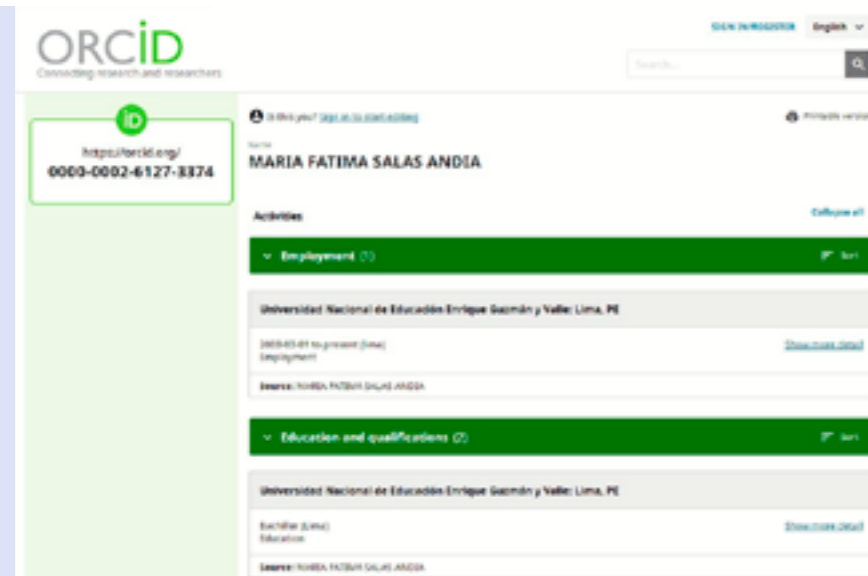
ORCID
Connecting research and researchers

SIGN IN/REGISTER English

Search...

iD
https://orcid.org/
0000-0002-6127-3374

Is this you? Sign in to start editing

Printable version

Name
MARIA FATIMA SALAS ANDIA

Activities

Collapse all

Employment (1)

Sort

Universidad Nacional de Educación Enrique Guzmán y Valle: Lima, PE

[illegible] to present (Lima)
Employment

Show more detail

Source: MARIA FATIMA SALAS ANDIA

Education and qualifications (2)

Sort

Universidad Nacional de Educación Enrique Guzmán y Valle: Lima, PE

Bachiller (Lima)
Education

Show more detail

Source: MARIA FATIMA SALAS ANDIA